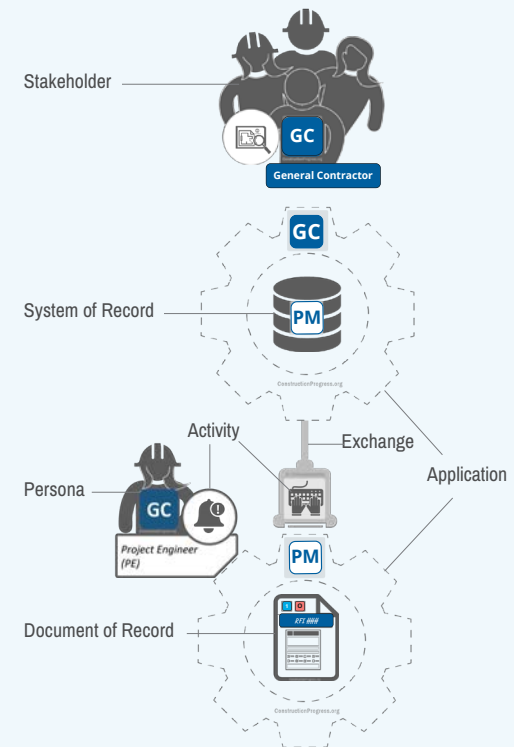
Stakeholder

GC

General Contractor

GC

System of Record

PM

ConstructionProgress.org

Activity

Exchange

Application

Persona

GC

Project Engineer (PE)

PM

Document of Record

RFI ###

ConstructionProgress.org